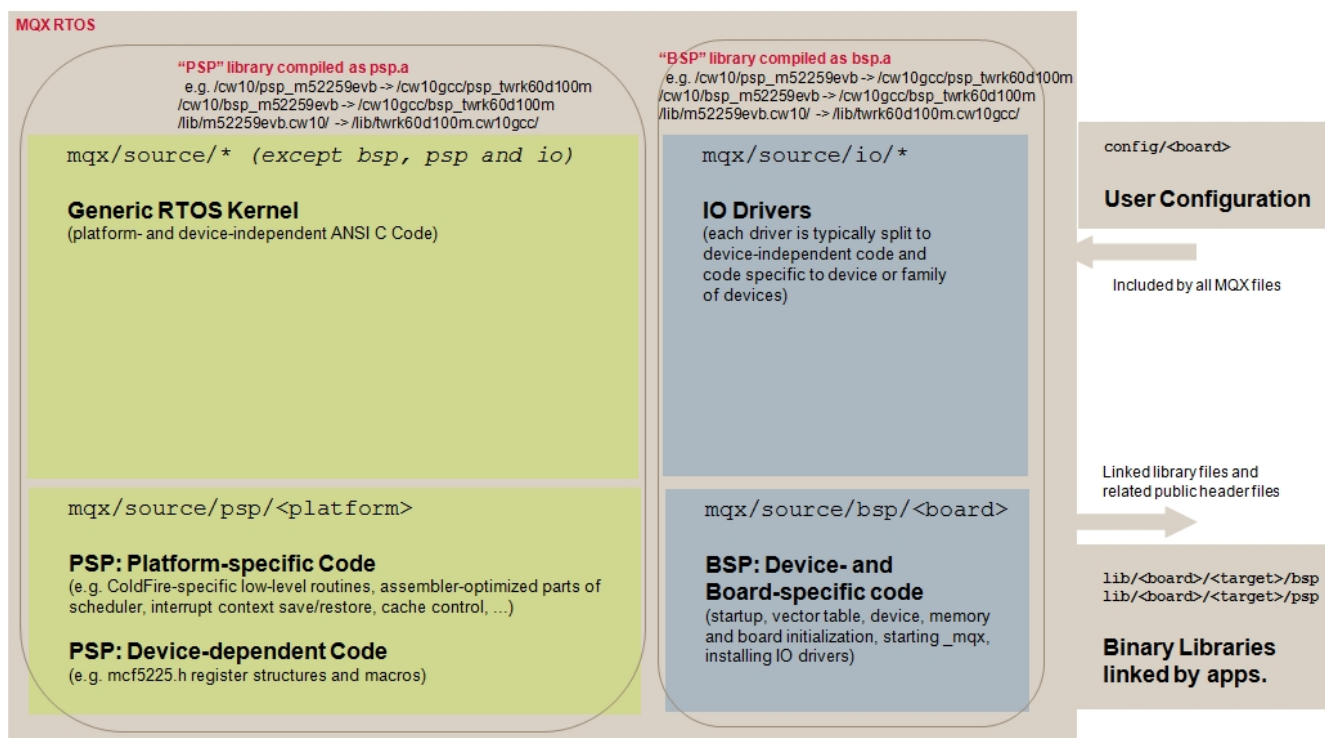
MQX RTOS

"PSP" library compiled as psp.a
e.g. /cw10/psp_m52259evb -> /cw10gcc/psp_twrk60d100m
/cw10/bsp_m52259evb -> /cw10gcc/bsp_twrk60d100m
/lib/m52259evb.cw10/ -> /lib/twrk60d100m.cw10gcc/

"BSP" library compiled as bsp.a
e.g. /cw10/psp_m52259evb -> /cw10gcc/psp_twrk60d100m
/cw10/bsp_m52259evb -> /cw10gcc/bsp_twrk60d100m
/lib/m52259evb.cw10/ -> /lib/twrk60d100m.cw10gcc/

mqx/source/* (except bsp, psp and io)

Generic RTOS Kernel
(platform- and device-independent ANSI C Code)

mqx/source/io/*

IO Drivers
(each driver is typically split to device-independent code and code specific to device or family of devices)

config/<board>

User Configuration

Included by all MQX files

Linked library files and related public header files

mqx/source/psp/<platform>

PSP: Platform-specific Code
(e.g. ColdFire-specific low-level routines, assembler-optimized parts of scheduler, interrupt context save/restore, cache control, ...)

PSP: Device-dependent Code
(e.g. mcf5225.h register structures and macros)

mqx/source/bsp/<board>

BSP: Device- and Board-specific code
(startup, vector table, device, memory and board initialization, starting _mqx, installing IO drivers)

lib/<board>/<target>/bsp
lib/<board>/<target>/psp

Binary Libraries linked by apps.